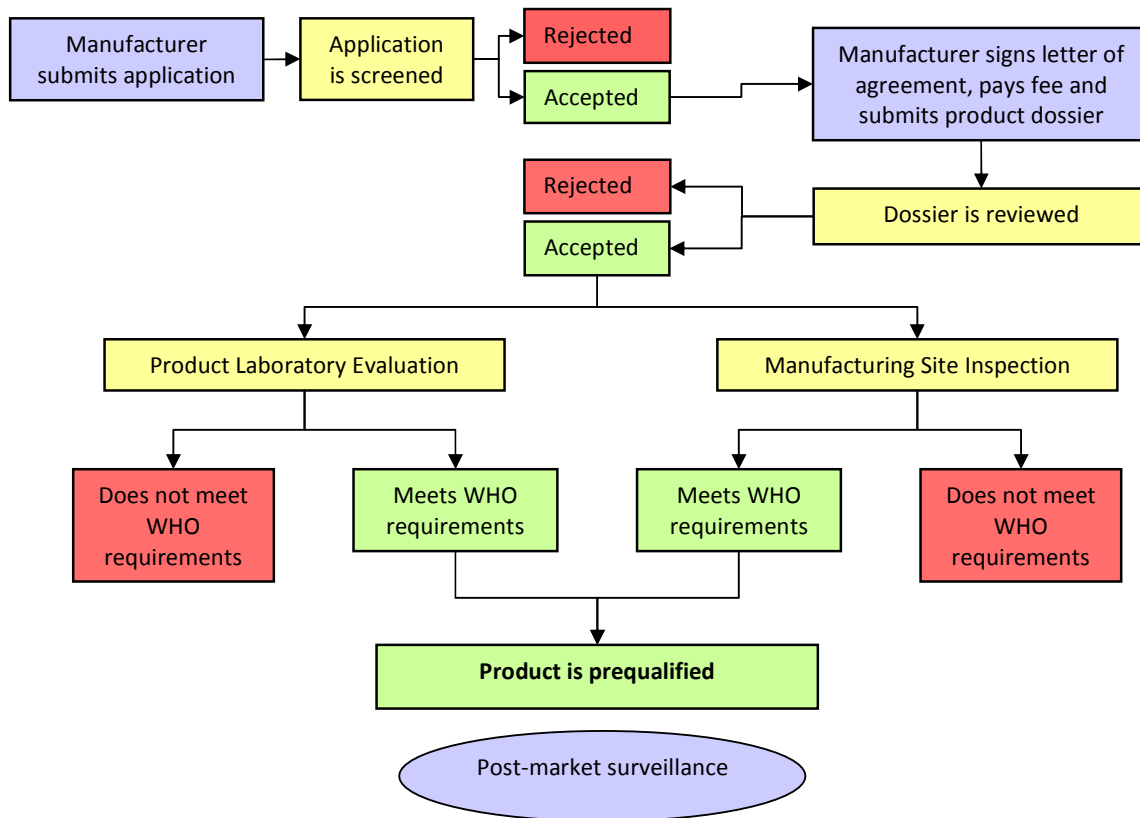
Manufacturer submits application

Application is screened

Rejected

Accepted

Manufacturer signs letter of agreement, pays fee and submits product dossier

Rejected

Accepted

Dossier is reviewed

Product Laboratory Evaluation

Manufacturing Site Inspection

Does not meet WHO requirements

Meets WHO requirements

Meets WHO requirements

Does not meet WHO requirements

**Product is prequalified**

Post-market surveillance